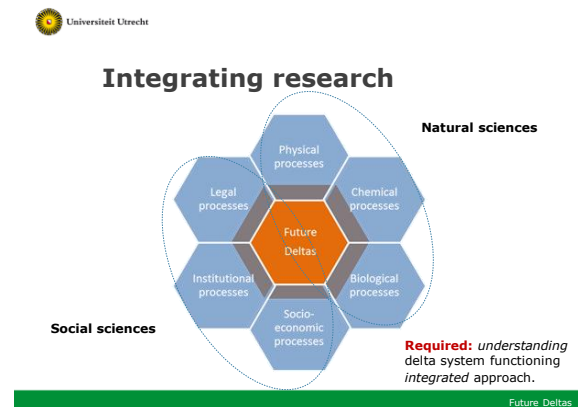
Universiteit Utrecht

Integrating research

Natural sciences

Physical processes

Legal processes

Chemical processes

Future Deltas

Institutional processes

Biological processes

Socio-economic processes

Social sciences

**Required:** *understanding* delta system functioning *integrated* approach.

Future Deltas